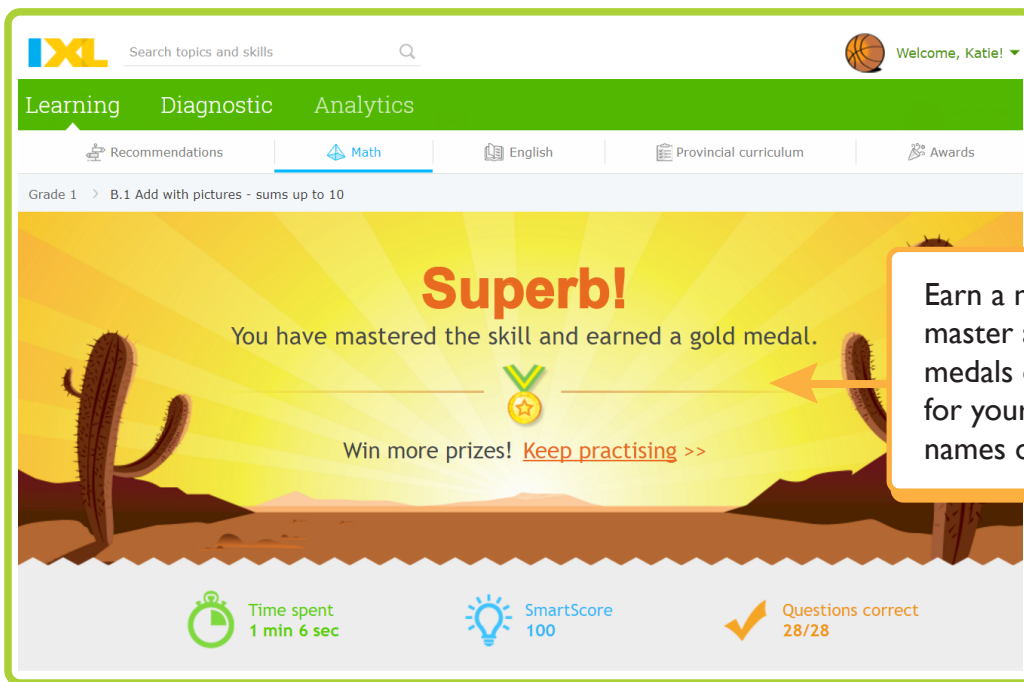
IXL

Search topics and skills

Welcome, Katie!

Learning Diagnostic Analytics

Recommendations Math English Provincial curriculum Awards

Grade 1 > B.1 Add with pictures - sums up to 10

Superb!

You have mastered the skill and earned a gold medal.

Win more prizes! Keep practising >>

Earn a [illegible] master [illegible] medals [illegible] for your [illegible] names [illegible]

Time spent
1 min 6 sec

SmartScore
100

Questions correct
28/28